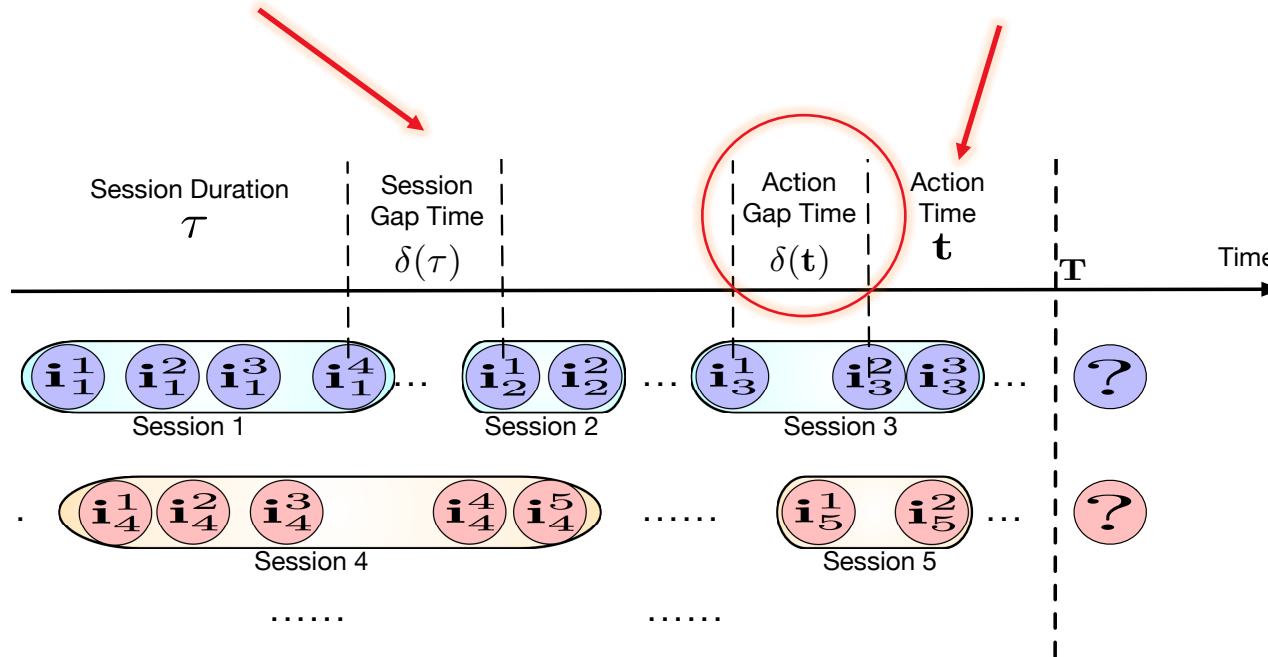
Session Duration
$\tau$

Session Gap Time
$\delta(\tau)$

Action Gap Time
$\delta(\mathbf{t})$

Action Time
$\mathbf{t}$

$\mathbf{T}$

Time

$\mathbf{i}_1^1$ $\mathbf{i}_1^2$ $\mathbf{i}_1^3$ $\mathbf{i}_1^4$ …
Session 1

$\mathbf{i}_2^1$ $\mathbf{i}_2^2$ …
Session 2

$\mathbf{i}_3^1$ $\mathbf{i}_3^2$ $\mathbf{i}_3^3$ …
Session 3

?

$\mathbf{i}_4^1$ $\mathbf{i}_4^2$ $\mathbf{i}_4^3$ $\mathbf{i}_4^4$ $\mathbf{i}_4^5$ ……
Session 4

$\mathbf{i}_5^1$ $\mathbf{i}_5^2$ …
Session 5

?

…… ……